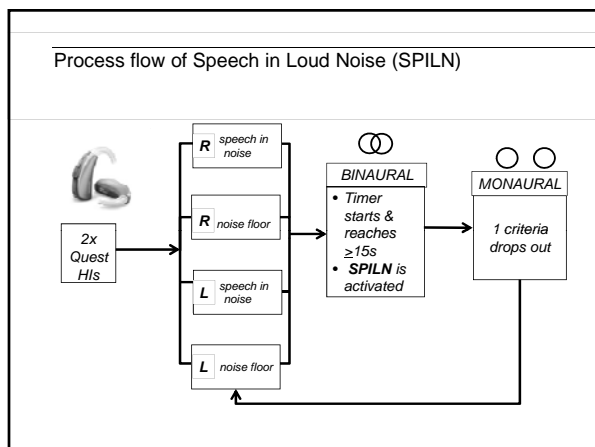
Process flow of Speech in Loud Noise (SPILN)

2x Quest HIs

R speech in noise

R noise floor

L speech in noise

L noise floor

BINAURAL

• Timer starts & reaches $\geq$15s
• SPILN is activated

MONAURAL

1 criteria drops out